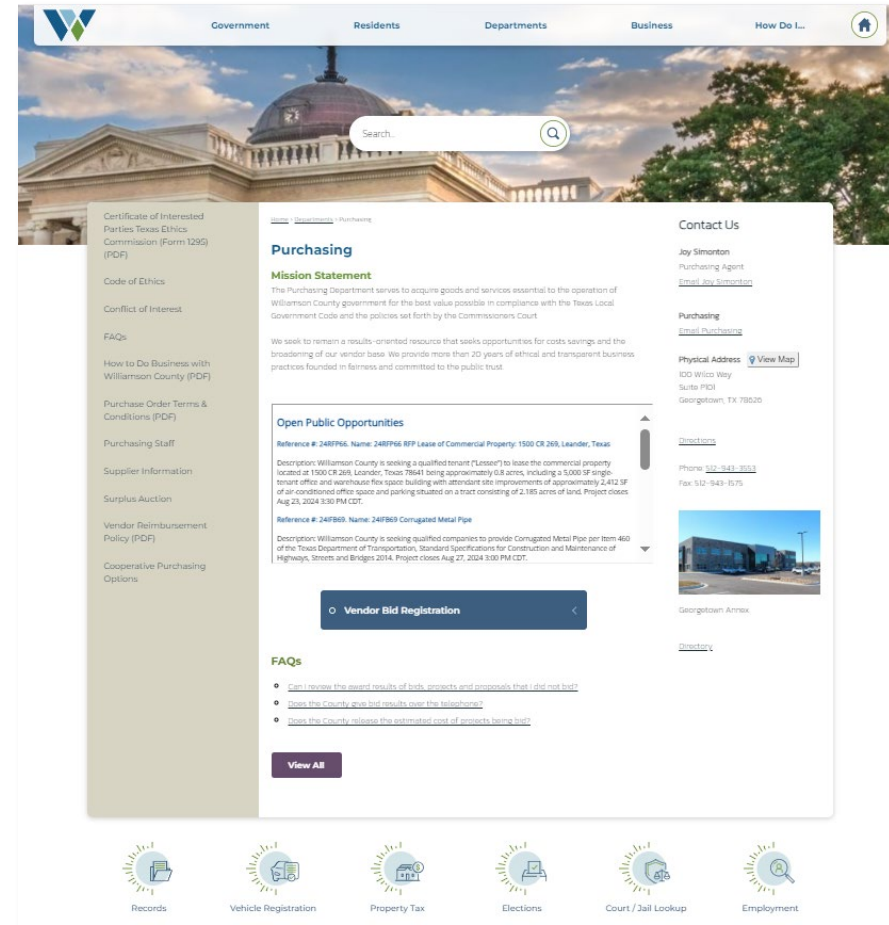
Government Residents Departments Business How Do I...

Search...

Certificate of Interested Parties Texas Ethics Commission (Form 1295) (PDF)

Code of Ethics

Conflict of Interest

FAQs

How to Do Business with Williamson County (PDF)

Purchase Order Terms & Conditions (PDF)

Purchasing Staff

Supplier Information

Surplus Auction

Vendor Reimbursement Policy (PDF)

Cooperative Purchasing Options

Home › Departments › Purchasing

Purchasing

Mission Statement

The Purchasing Department serves to acquire goods and services essential to the operation of Williamson County government for the best value possible in compliance with the Texas Local Government Code and the policies set forth by the Commissioners Court.

We seek to remain a results-oriented resource that seeks opportunities for costs savings and the broadening of our vendor base. We provide more than 20 years of ethical and transparent business practices founded in fairness and committed to the public trust.

Open Public Opportunities

Reference #: 24RFP66. Name: 24RFP66 RFP Lease of Commercial Property: 1500 CR 269, Leander, Texas

Description: Williamson County is seeking a qualified tenant ("Lessee") to lease the commercial property located at 1500 CR 269, Leander, Texas 78641 being approximately 0.8 acres, including a 5,000 SF single-tenant office and warehouse flex space building with attendant site improvements of approximately 2,412 SF of air-conditioned office space and parking situated on a tract consisting of 2.185 acres of land. Project closes Aug 23, 2024 3:30 PM CDT.

Reference #: 24IFB69. Name: 24IFB69 Corrugated Metal Pipe

Description: Williamson County is seeking qualified companies to provide Corrugated Metal Pipe per Item 460 of the Texas Department of Transportation, Standard Specifications for Construction and Maintenance of Highways, Streets and Bridges 2014. Project closes Aug 27, 2024 3:00 PM CDT.

Vendor Bid Registration

FAQs

Can I review the award results of bids, projects and proposals that I did not bid?
Does the County give bid results over the telephone?
Does the County release the estimated cost of projects being bid?

View All

Contact Us

Joy Simonton
Purchasing Agent
Email Joy Simonton

Purchasing
Email Purchasing

Physical Address View Map
100 Wilco Way
Suite P101
Georgetown, TX 78626

Directions

Phone: 512-943-3553
Fax: 512-943-1575

Georgetown Annex

Directory

Records Vehicle Registration Property Tax Elections Court / Jail Lookup Employment